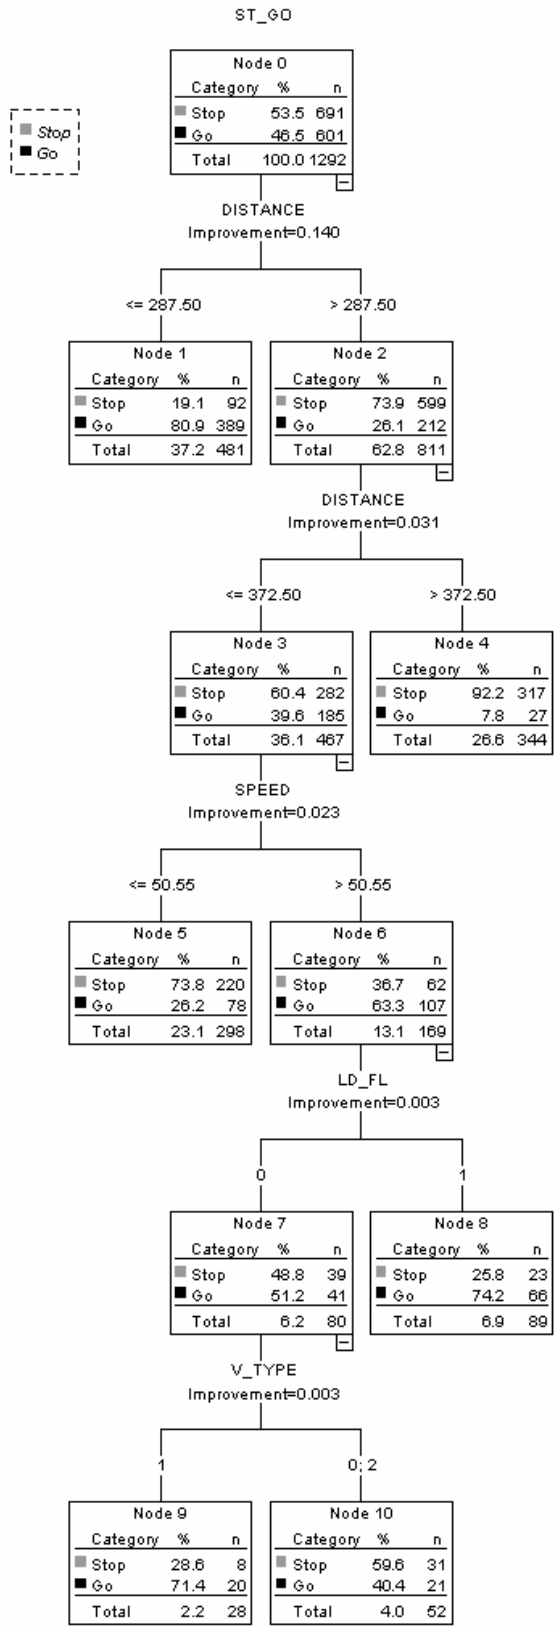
ST_GO

Stop
Go

Node 0

| Category | % | n |
|---|---|---|
| Stop | 53.5 | 691 |
| Go | 46.5 | 601 |
| Total | 100.0 | 1292 |

DISTANCE
Improvement=0.140

<= 287.50

> 287.50

Node 1

| Category | % | n |
|---|---|---|
| Stop | 19.1 | 92 |
| Go | 80.9 | 389 |
| Total | 37.2 | 481 |

Node 2

| Category | % | n |
|---|---|---|
| Stop | 73.9 | 599 |
| Go | 26.1 | 212 |
| Total | 62.8 | 811 |

DISTANCE
Improvement=0.031

<= 372.50

> 372.50

Node 3

| Category | % | n |
|---|---|---|
| Stop | 60.4 | 282 |
| Go | 39.6 | 185 |
| Total | 36.1 | 467 |

Node 4

| Category | % | n |
|---|---|---|
| Stop | 92.2 | 317 |
| Go | 7.8 | 27 |
| Total | 26.6 | 344 |

SPEED
Improvement=0.023

<= 50.55

> 50.55

Node 5

| Category | % | n |
|---|---|---|
| Stop | 73.8 | 220 |
| Go | 26.2 | 78 |
| Total | 23.1 | 298 |

Node 6

| Category | % | n |
|---|---|---|
| Stop | 36.7 | 62 |
| Go | 63.3 | 107 |
| Total | 13.1 | 169 |

LD_FL
Improvement=0.003

0

1

Node 7

| Category | % | n |
|---|---|---|
| Stop | 48.8 | 39 |
| Go | 51.2 | 41 |
| Total | 6.2 | 80 |

Node 8

| Category | % | n |
|---|---|---|
| Stop | 25.8 | 23 |
| Go | 74.2 | 66 |
| Total | 6.9 | 89 |

V_TYPE
Improvement=0.003

1

0; 2

Node 9

| Category | % | n |
|---|---|---|
| Stop | 28.6 | 8 |
| Go | 71.4 | 20 |
| Total | 2.2 | 28 |

Node 10

| Category | % | n |
|---|---|---|
| Stop | 59.6 | 31 |
| Go | 40.4 | 21 |
| Total | 4.0 | 52 |